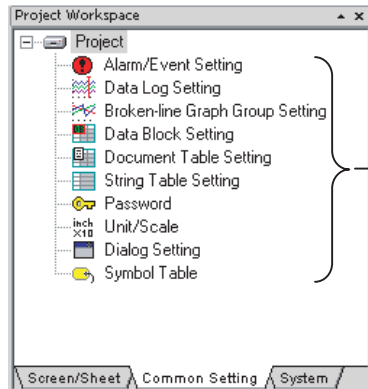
Project Workspace

Project
Alarm/Event Setting
Data Log Setting
Broken-line Graph Group Setting
Data Block Setting
Document Table Setting
String Table Setting
Password
inch ×10 Unit/Scale
Dialog Setting
Symbol Table

Screen/Sheet
Common Setting
System